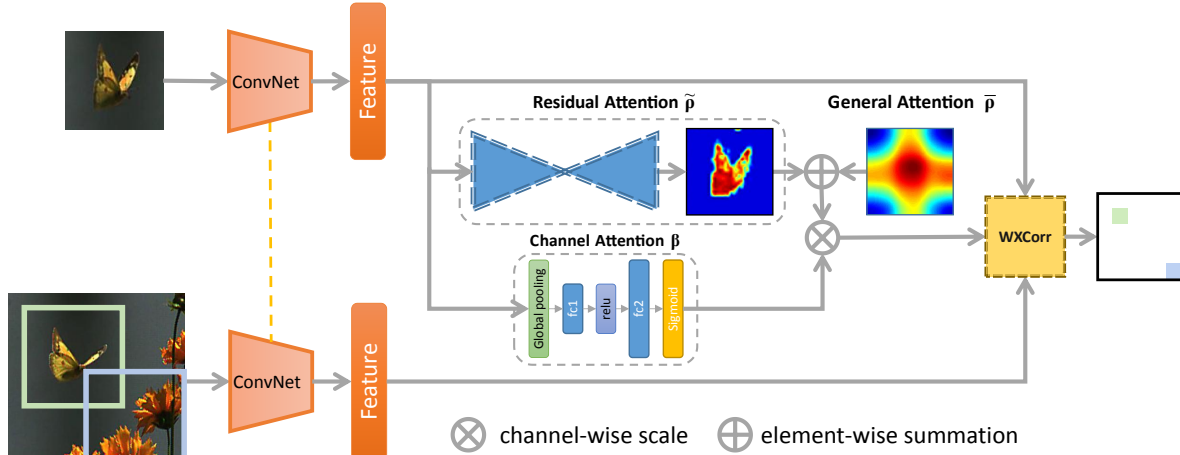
ConvNet

Feature

Residual Attention $\tilde{\rho}$

General Attention $\bar{\rho}$

Channel Attention $\beta$

Global pooling

fc1

relu

fc2

Sigmoid

WXCorr

ConvNet

Feature

$\otimes$ channel-wise scale $\oplus$ element-wise summation